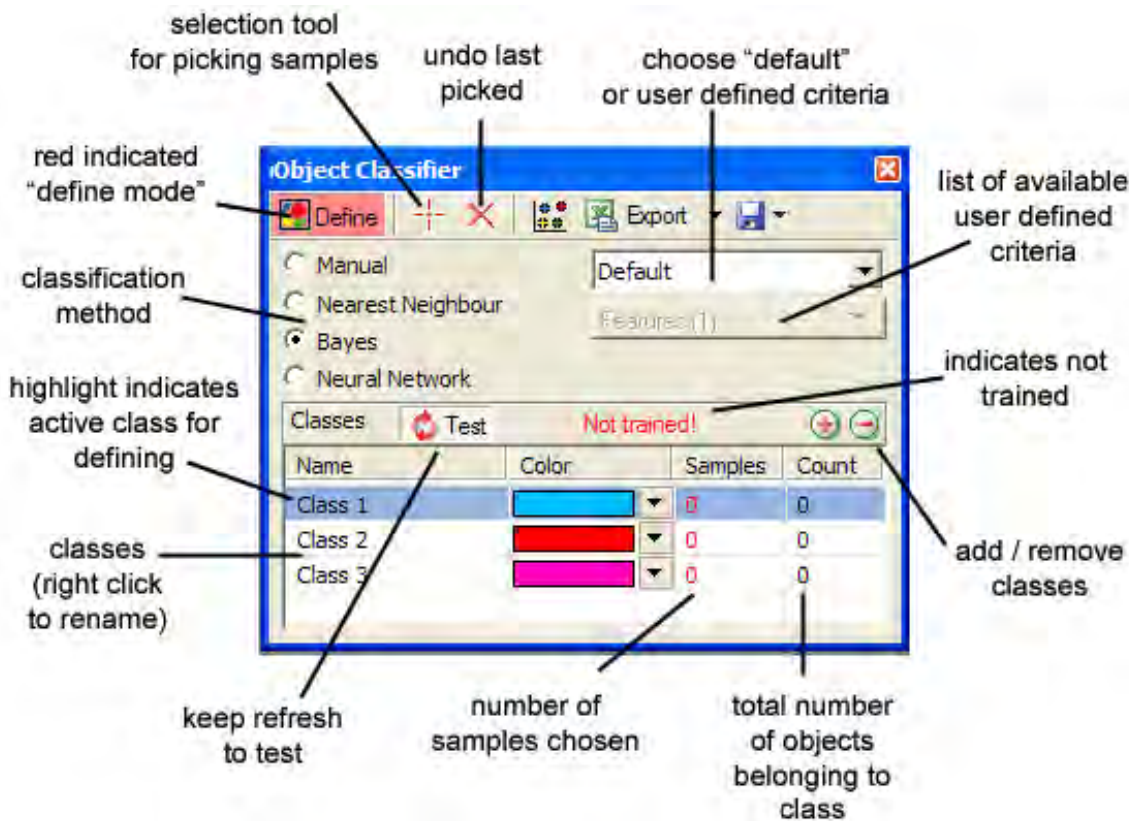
selection tool for picking samples

undo last picked

choose "default" or user defined criteria

red indicated "define mode"

Object Classifier

Define

Export

list of available user defined criteria

classification method

Manual

Nearest Neighbour

Bayes

Neural Network

Default

Features (1)

indicates not trained

highlight indicates active class for defining

Classes

Test

Not trained!

| Name | Color | Samples | Count |
|---|---|---|---|
| Class 1 | | 0 | 0 |
| Class 2 | | 0 | 0 |
| Class 3 | | 0 | 0 |

classes (right click to rename)

add / remove classes

keep refresh to test

number of samples chosen

total number of objects belonging to class